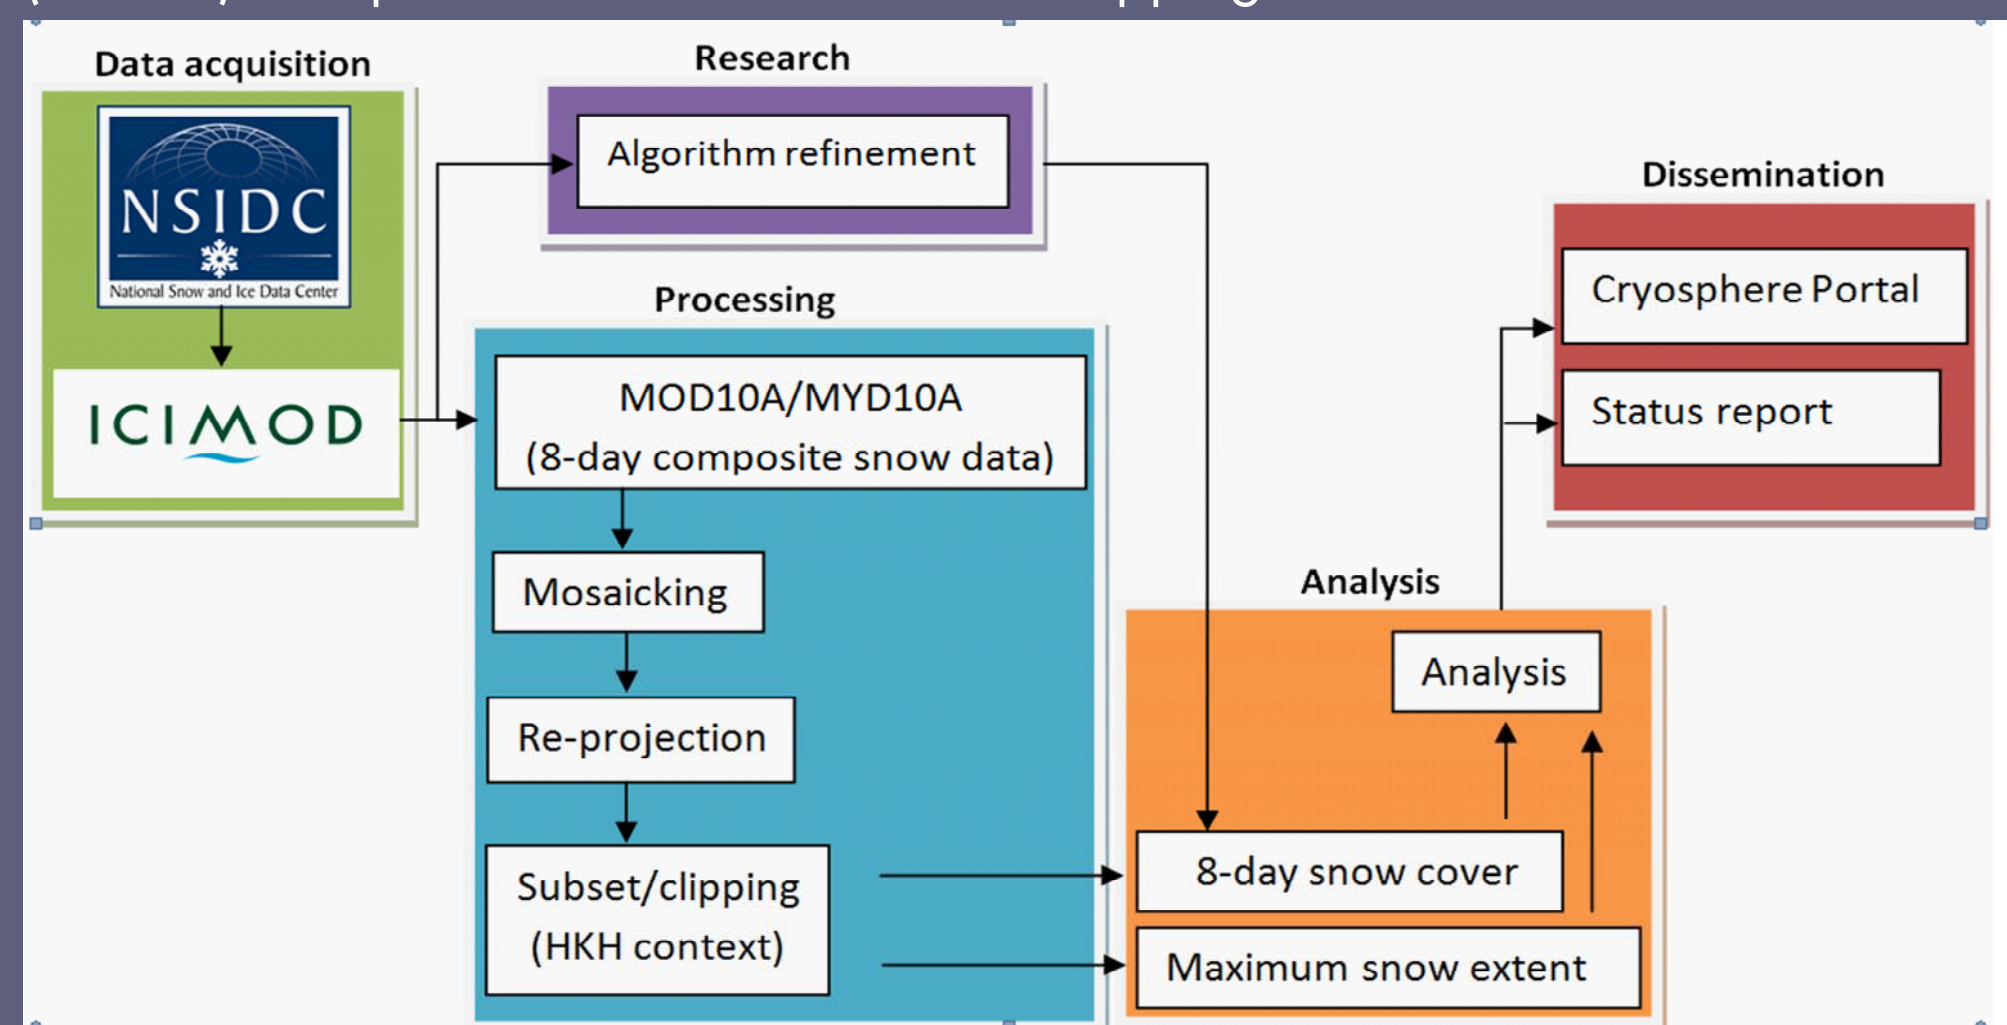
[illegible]

Data acquisition

NSIDC

National Snow and Ice Data Center

ICIMOD

Research

Algorithm refinement

Processing

MOD10A/MYD10A
(8-day composite snow data)

Mosaicking

Re-projection

Subset/clipping
(HKH context)

Dissemination

Cryosphere Portal

Status report

Analysis

Analysis

8-day snow cover

Maximum snow extent